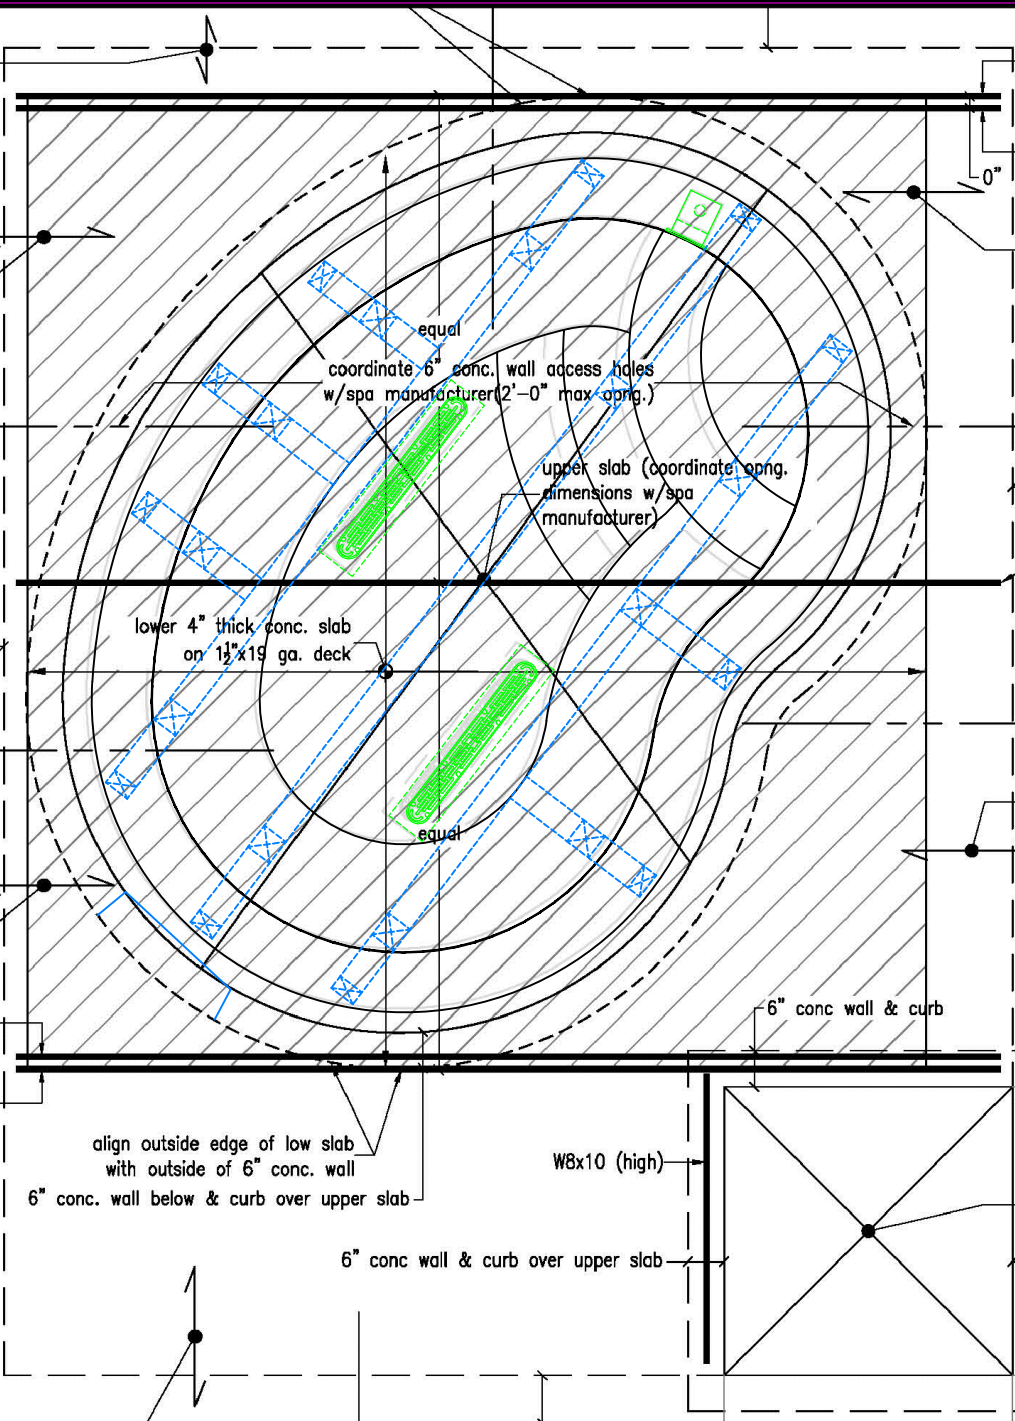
0"

equal

coordinate 6" conc. wall access holes w/spa manufacturer(2'-0" max opng.)

upper slab (coordinate opng. dimensions w/spa manufacturer)

lower 4" thick conc. slab on $1\frac{1}{2}$"x19 ga. deck

equal

6" conc wall & curb

align outside edge of low slab with outside of 6" conc. wall

6" conc. wall below & curb over upper slab

W8x10 (high)

6" conc wall & curb over upper slab